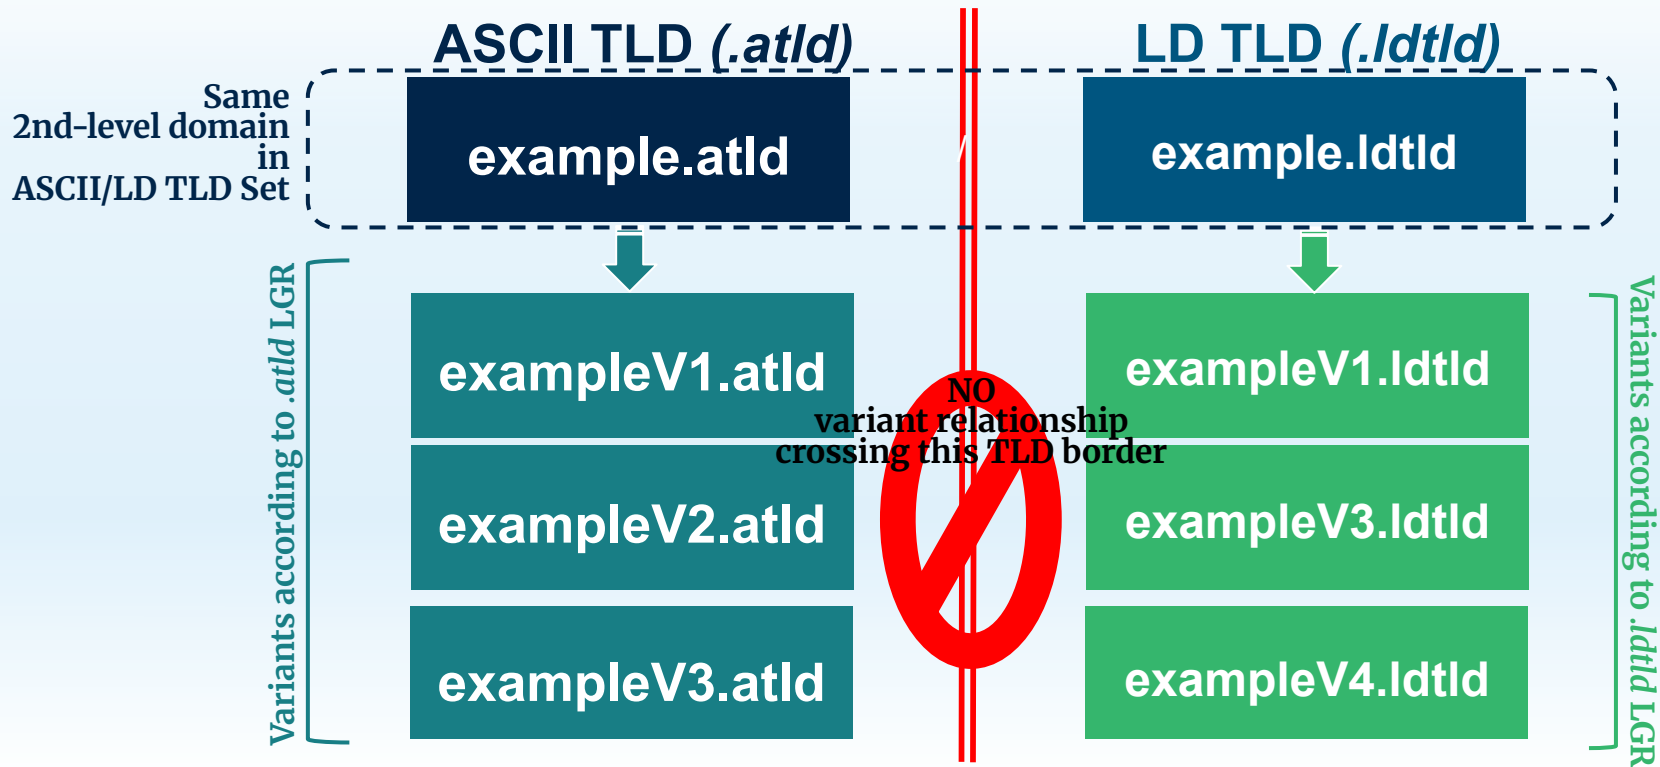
ASCII TLD (.atld)

LD TLD (.ldtld)

Same 2nd-level domain in ASCII/LD TLD Set

example.atld

example.ldtld

Variants according to .atld LGR

exampleV1.atld

exampleV2.atld

exampleV3.atld

NO variant relationship crossing this TLD border

exampleV1.ldtld

exampleV3.ldtld

exampleV4.ldtld

Variants according to .ldtld LGR